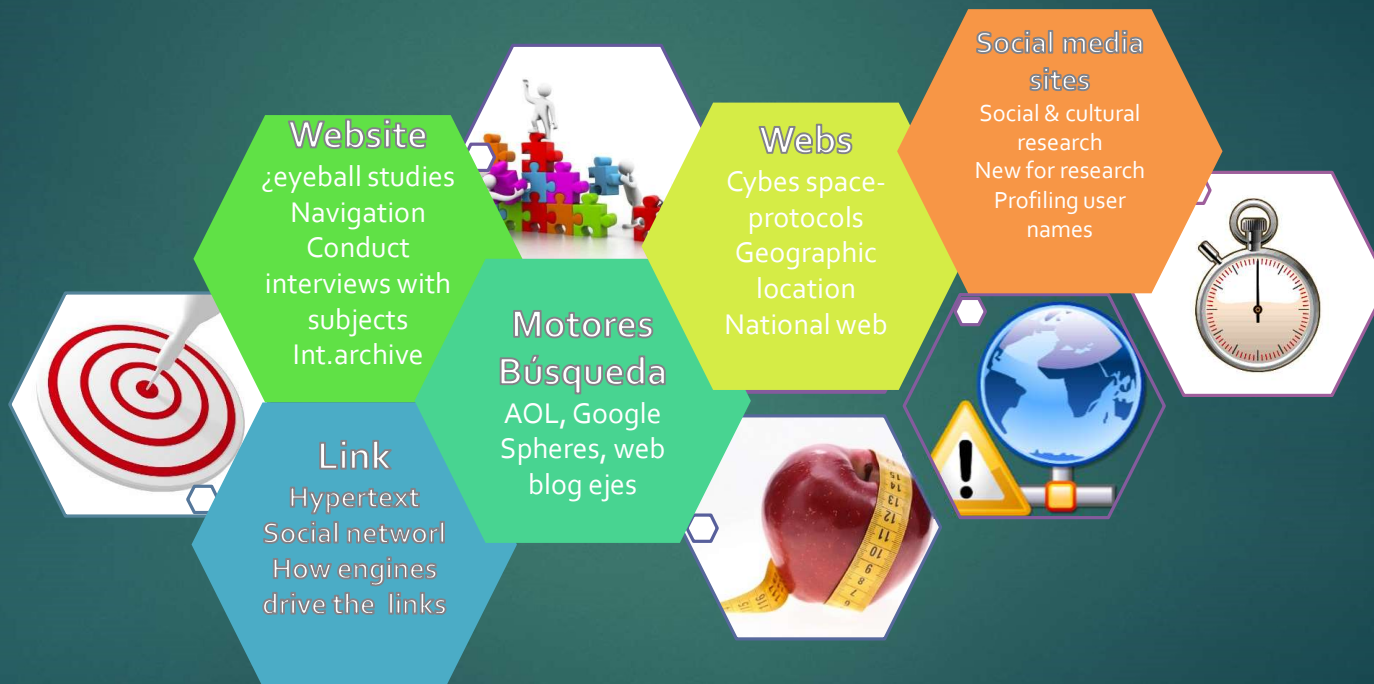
Website
¿eyeball studies
Navigation
Conduct interviews with subjects
Int.archive

Link
Hypertext
Social networl
How engines drive the links

Motores Búsqueda
AOL, Google Spheres, web blog ejes

Webs
Cybes space-protocols
Geographic location
National web

Social media sites
Social & cultural research
New for research
Profiling user names